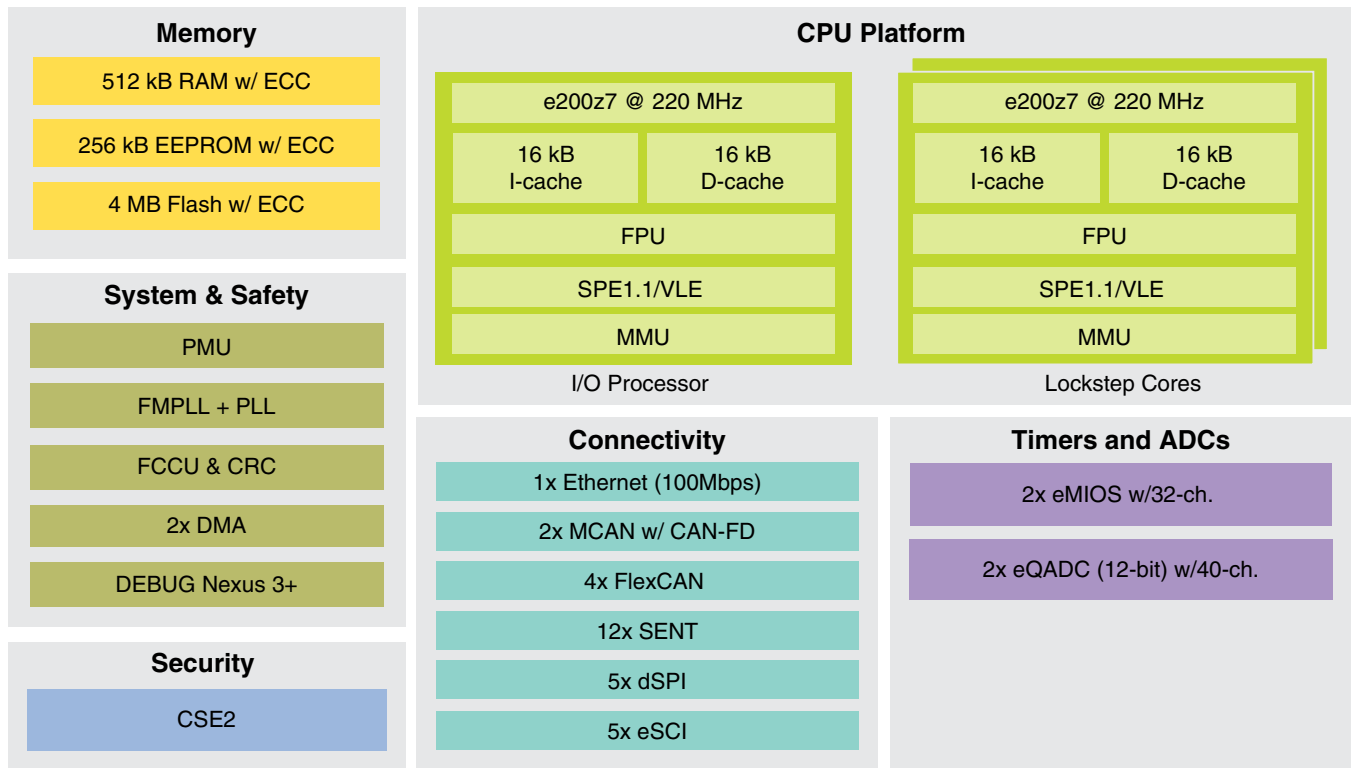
Memory

512 kB RAM w/ ECC

256 kB EEPROM w/ ECC

4 MB Flash w/ ECC

System & Safety

PMU

FMPLL + PLL

FCCU & CRC

2x DMA

DEBUG Nexus 3+

Security

CSE2

CPU Platform

e200z7 @ 220 MHz

16 kB I-cache

16 kB D-cache

FPU

SPE1.1/VLE

MMU

I/O Processor

e200z7 @ 220 MHz

16 kB I-cache

16 kB D-cache

FPU

SPE1.1/VLE

MMU

Lockstep Cores

Connectivity

1x Ethernet (100Mbps)

2x MCAN w/ CAN-FD

4x FlexCAN

12x SENT

5x dSPI

5x eSCI

Timers and ADCs

2x eMIOS w/32-ch.

2x eQADC (12-bit) w/40-ch.